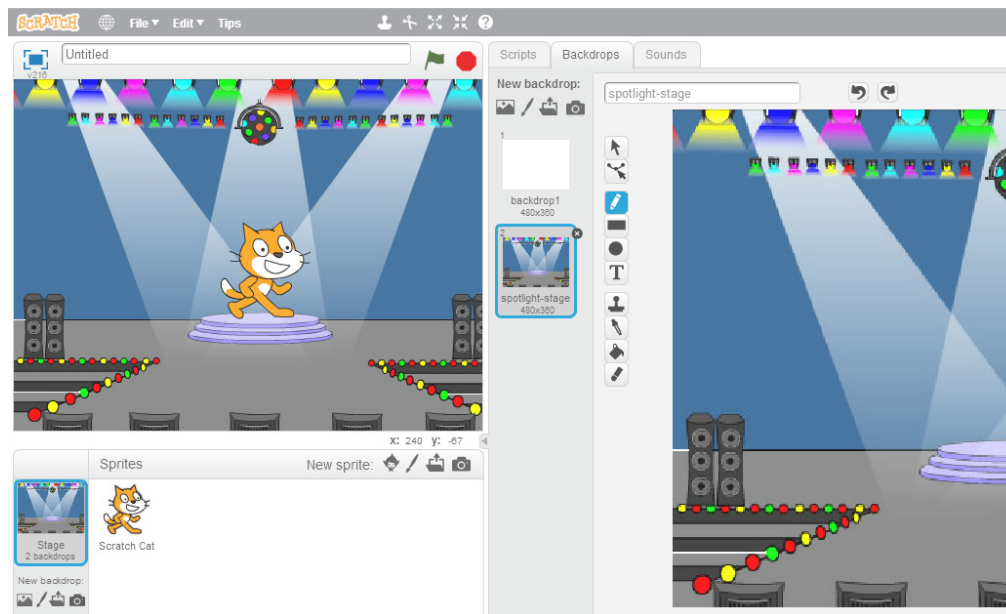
SCRATCH File ▾ Edit ▾ Tips

v216 Untitled

Scripts Backdrops Sounds

New backdrop:

spotlight-stage

1
backdrop1
480x360

2
spotlight-stage
480x360

x: 240 y: -67

Sprites New sprite:

Stage
2 backdrops

Scratch Cat

New backdrop:

T